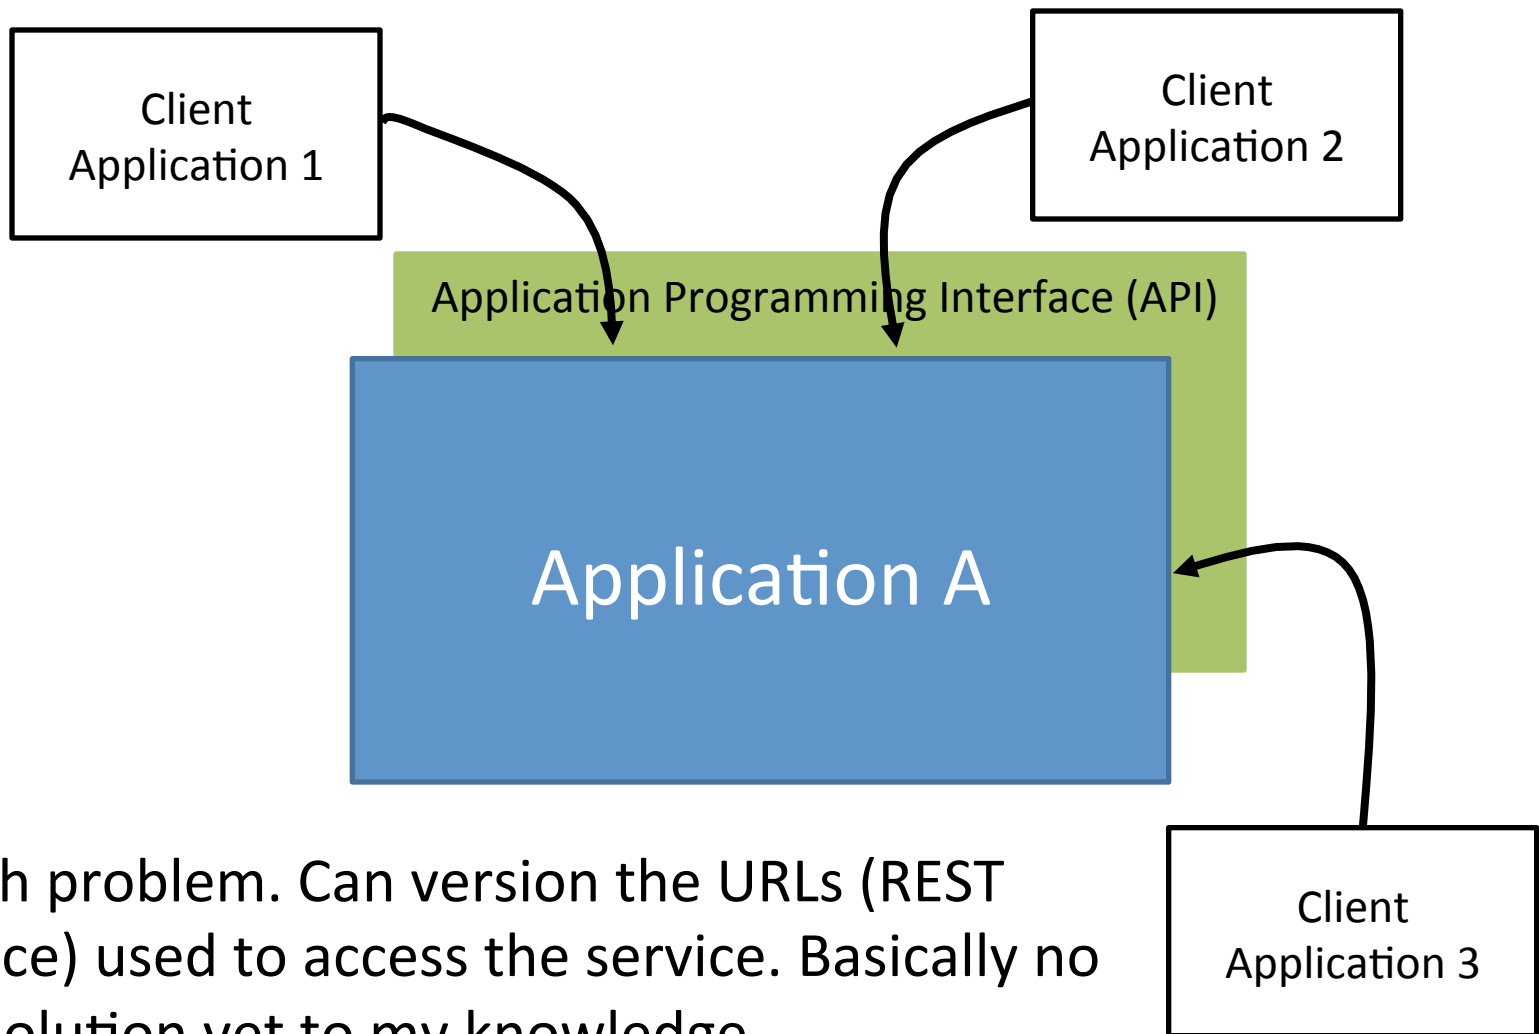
Client Application 1

Client Application 2

Application Programming Interface (API)

Application A

Client Application 3

h problem. Can version the URLs (REST ce) used to access the service. Basically no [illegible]